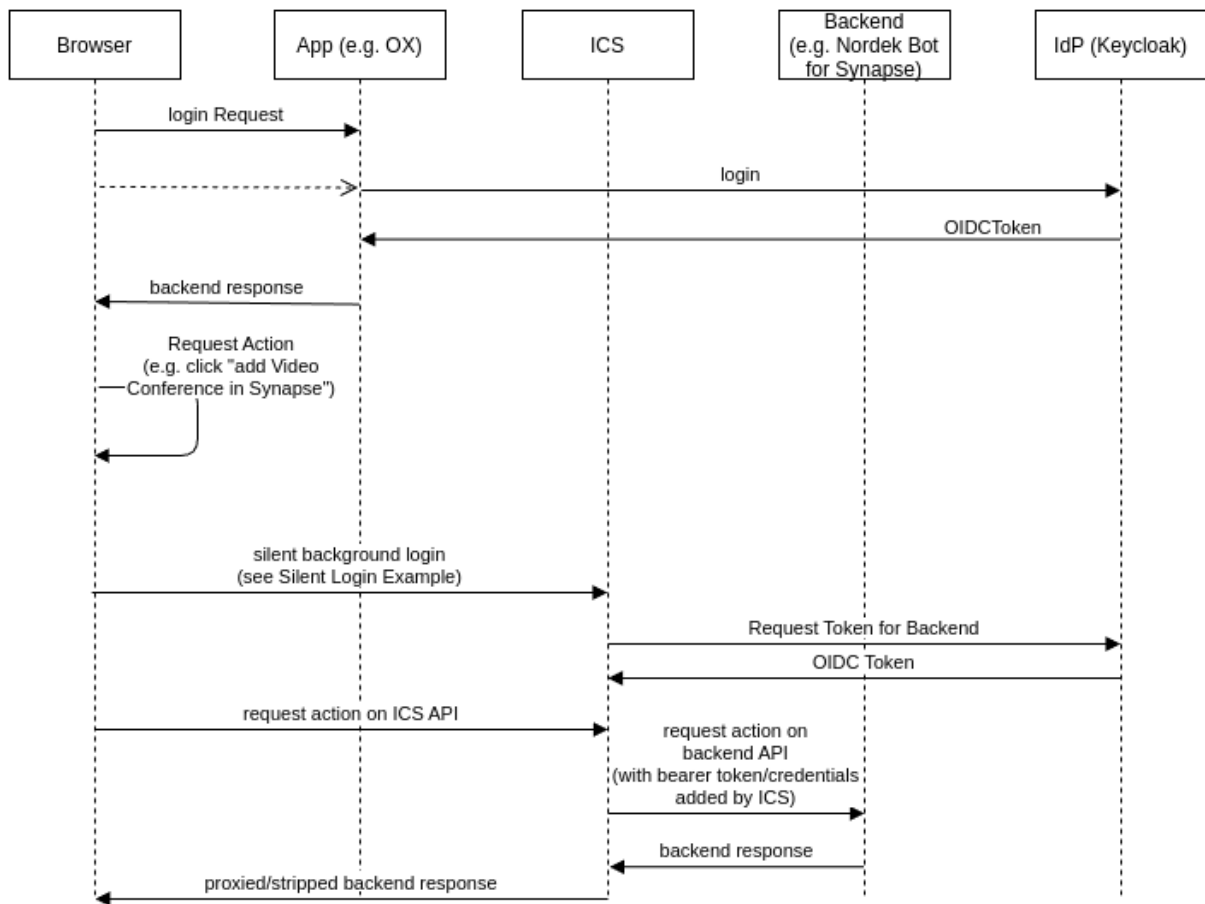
Browser

App (e.g. OX)

ICS

Backend
(e.g. Nordek Bot
for Synapse)

IdP (Keycloak)

login Request

login

OIDCToken

backend response

Request Action
(e.g. click "add Video
Conference in Synapse")

silent background login
(see Silent Login Example)

Request Token for Backend

OIDC Token

request action on ICS API

request action on
backend API
(with bearer token/credentials
added by ICS)

backend response

proxied/stripped backend response